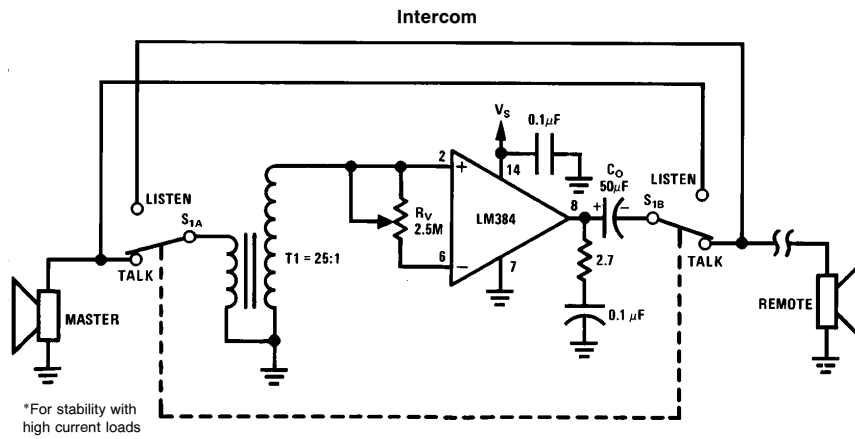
Intercom

LISTEN

$S_{1A}$

TALK

MASTER

T1 = 25:1

2

+

$R_V$
2.5M

6

−

$V_S$

14

0.1$\mu$F

LM384

7

8

2.7

0.1 $\mu$F

$C_O$
50$\mu$F

+

−

$S_{1B}$

LISTEN

TALK

REMOTE

*For stability with high current loads